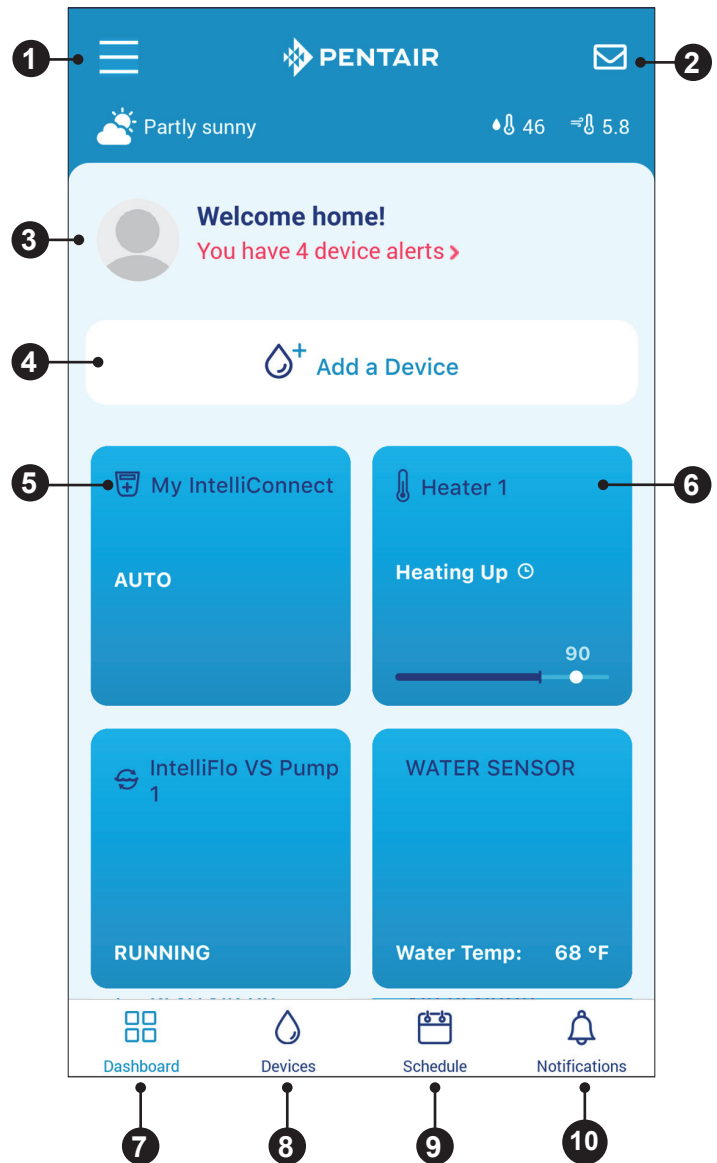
1
PENTAIR
2
Partly sunny
46
5.8
3
Welcome home!
You have 4 device alerts >
4
Add a Device
5
My IntelliConnect
AUTO
Heater 1
6
Heating Up
90
IntelliFlo VS Pump 1
RUNNING
WATER SENSOR
Water Temp: 68 °F
Dashboard
Devices
Schedule
Notifications
7
8
9
10